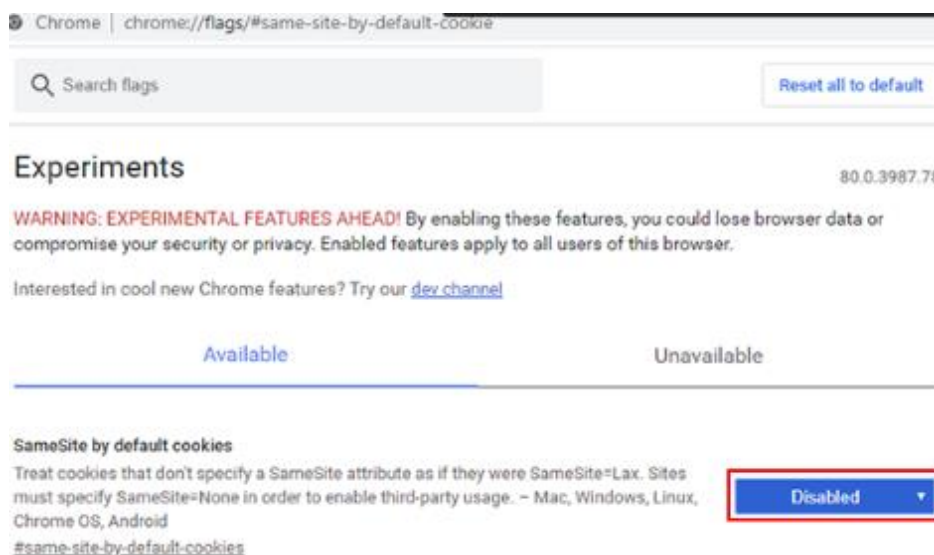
Chrome | chrome://flags/#same-site-by-default-cookie

Search flags

Reset all to default

Experiments

80.0.3987.7

WARNING: EXPERIMENTAL FEATURES AHEAD! By enabling these features, you could lose browser data or compromise your security or privacy. Enabled features apply to all users of this browser.

Interested in cool new Chrome features? Try our dev channel

Available

Unavailable

SameSite by default cookies

Treat cookies that don't specify a SameSite attribute as if they were SameSite=Lax. Sites must specify SameSite=None in order to enable third-party usage. – Mac, Windows, Linux, Chrome OS, Android

#same-site-by-default-cookies

Disabled